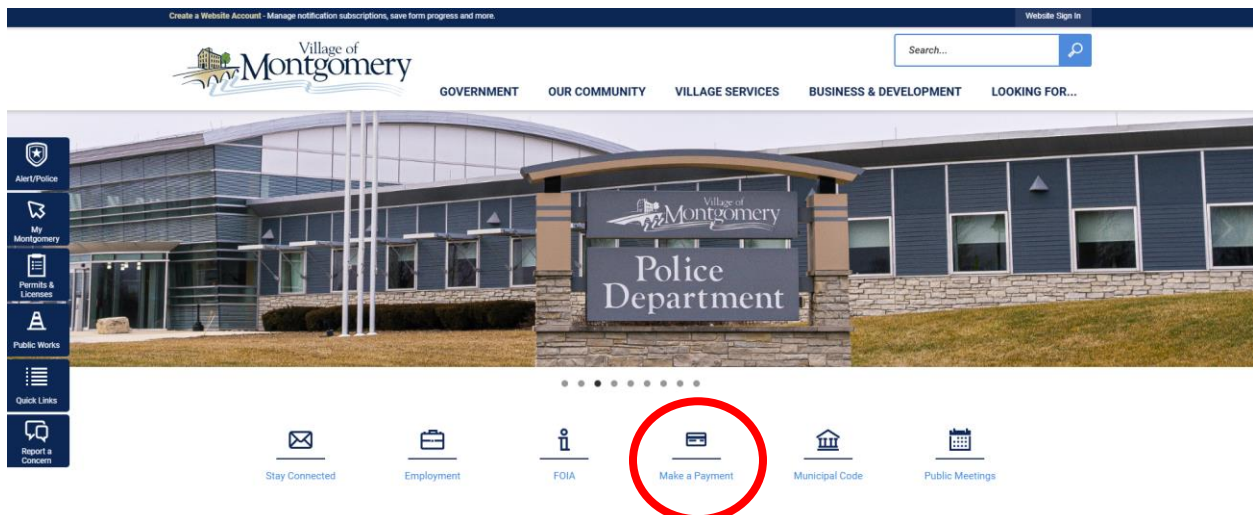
Create a Website Account - Manage notification subscriptions, save form progress and more.

Website Sign In

Village of Montgomery

Search...

GOVERNMENT OUR COMMUNITY VILLAGE SERVICES BUSINESS & DEVELOPMENT LOOKING FOR...

Alert/Police

My Montgomery

Permits & Licenses

Public Works

Quick Links

Report a Concern

Village of Montgomery

Police Department

Stay Connected

Employment

FOIA

Make a Payment

Municipal Code

Public Meetings